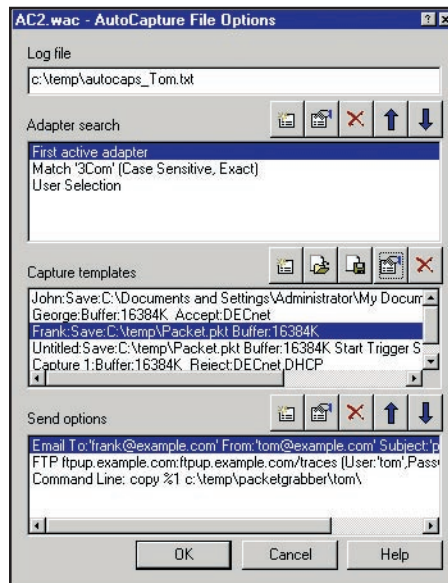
AC2.wac - AutoCapture File Options

Log file

c:\temp\autocaps_Tom.txt

Adapter search

First active adapter
Match '3Com' (Case Sensitive, Exact)
User Selection

Capture templates

John:Save:C:\Documents and Settings\Administrator\My Docum
George:Buffer:16384K Accept:DECnet
Frank:Save:C:\temp\Packet.pkt Buffer:16384K
Untitled:Save:C:\temp\Packet.pkt Buffer:16384K Start Trigger S
Capture 1:Buffer:16384K Reject:DECnet,DHCP

Send options

Email To:'frank@example.com' From:'tom@example.com' Subject:'p
FTP ftpup.example.com:ftpup.example.com/traces (User:'tom',Pass
Command Line: copy %1 c:\temp\packetgrabber\tom\

OK
Cancel
Help